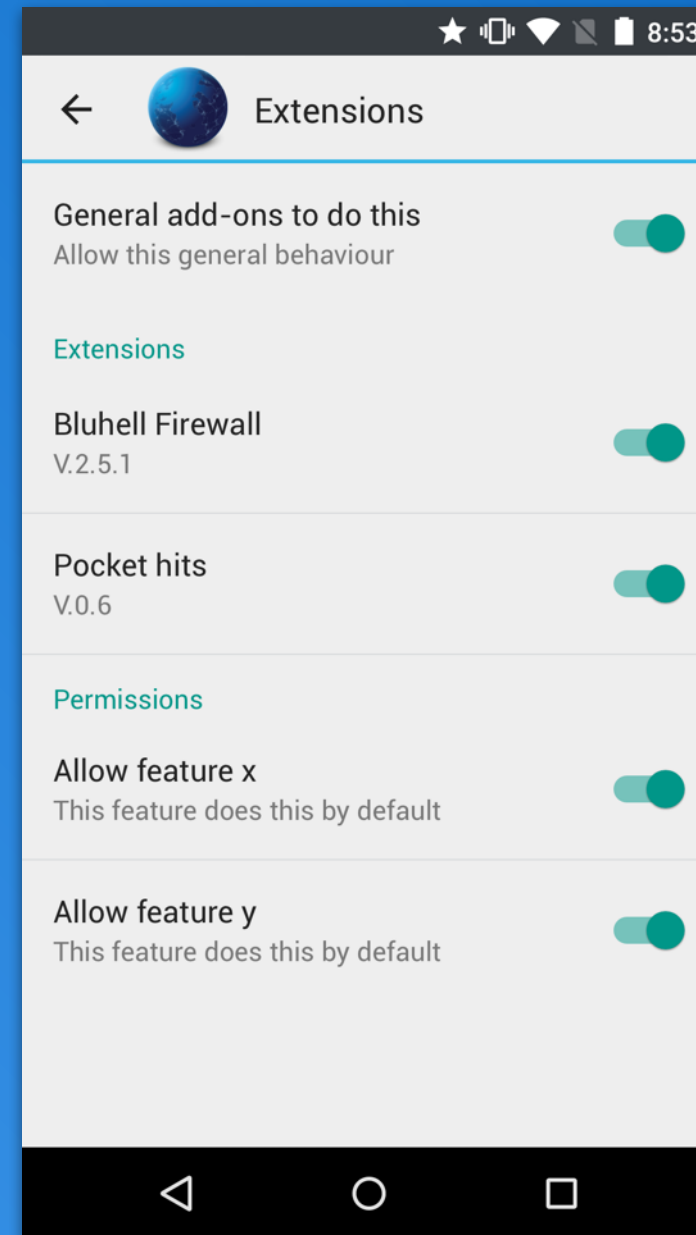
8:53

Extensions

General add-ons to do this
Allow this general behaviour

Extensions

Bluhell Firewall
V.2.5.1

Pocket hits
V.0.6

Permissions

Allow feature x
This feature does this by default

Allow feature y
This feature does this by default